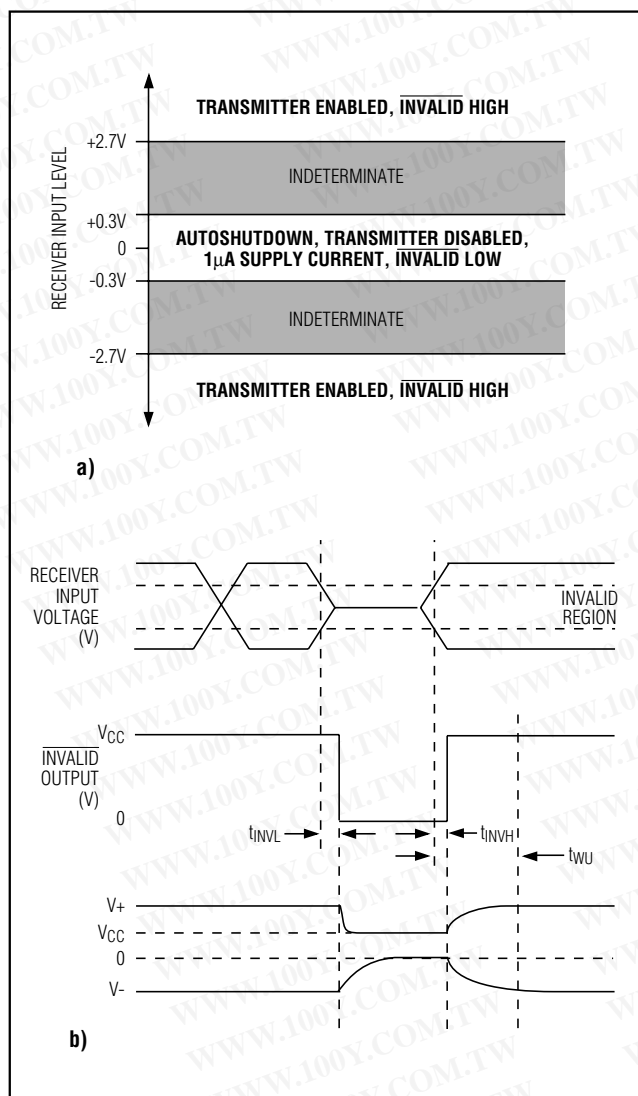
TRANSMITTER ENABLED, $\overline{\text{INVALID}}$ HIGH

+2.7V

INDETERMINATE

RECEIVER INPUT LEVEL

+0.3V

0

-0.3V

AUTOSHUTDOWN, TRANSMITTER DISABLED, 1μA SUPPLY CURRENT, $\overline{\text{INVALID}}$ LOW

INDETERMINATE

-2.7V

TRANSMITTER ENABLED, $\overline{\text{INVALID}}$ HIGH

a)

RECEIVER INPUT VOLTAGE (V)

INVALID REGION

$V_{CC}$

$\overline{\text{INVALID}}$ OUTPUT (V)

0

$t_{INVL}$

$t_{INVH}$

$t_{WU}$

V+

$V_{CC}$

0

V-

b)

WWW.100Y.COM.TW